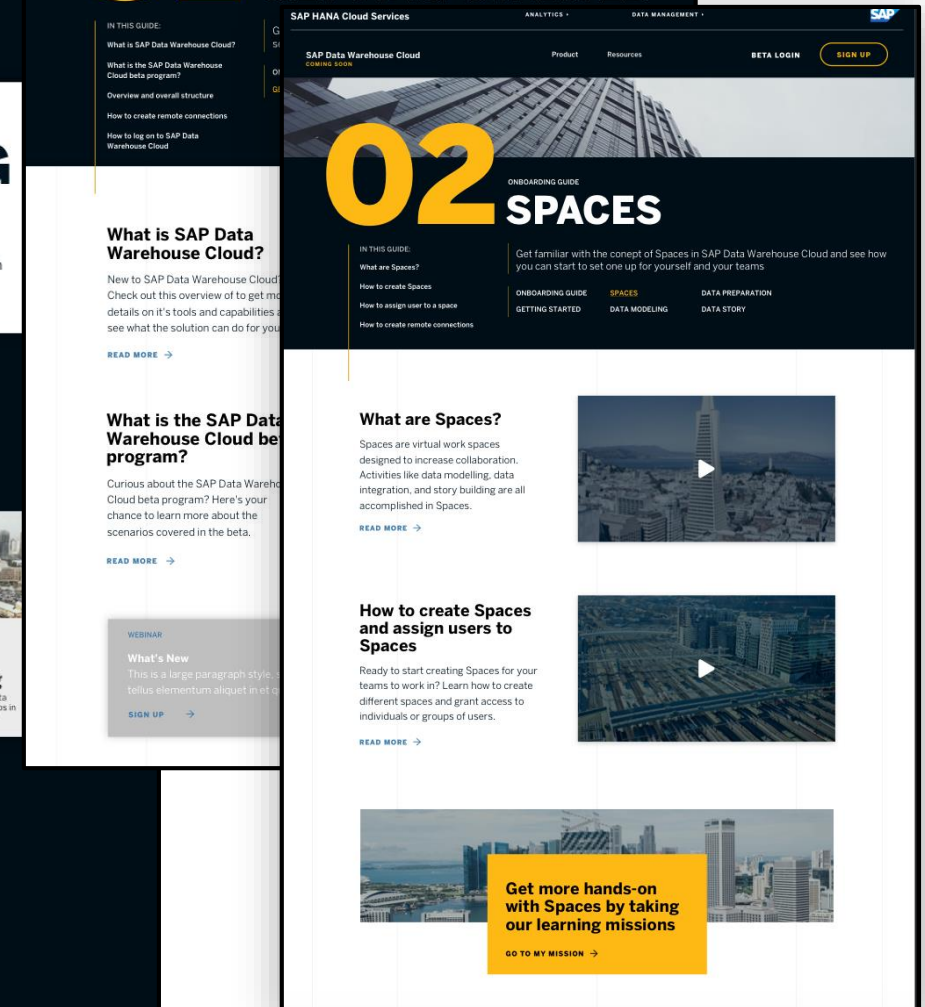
IN THIS GUIDE:
What is SAP Data Warehouse Cloud?
What is the SAP Data Warehouse Cloud beta program?
Overview and overall structure
How to create remote connections
How to log on to SAP Data Warehouse Cloud

G
SI
OI
GI

G

What is SAP Data Warehouse Cloud?
New to SAP Data Warehouse Cloud? Check out this overview of to get mo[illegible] details on it's tools and capabilities a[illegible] see what the solution can do for you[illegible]
READ MORE →

What is the SAP Data Warehouse Cloud be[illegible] program?
Curious about the SAP Data Wareho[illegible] Cloud beta program? Here's your chance to learn more about the scenarios covered in the beta.
READ MORE →

WEBINAR
What's New
This is a large paragraph style, s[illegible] tellus elementum aliquet in et q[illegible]
SIGN UP →

SAP HANA Cloud Services
ANALYTICS ▾
DATA MANAGEMENT ▾
SAP
SAP Data Warehouse Cloud
COMING SOON
Product
Resources
BETA LOGIN
SIGN UP

02
ONBOARDING GUIDE
SPACES
IN THIS GUIDE:
What are Spaces?
How to create Spaces
How to assign user to a space
How to create remote connections
Get familiar with the conept of Spaces in SAP Data Warehouse Cloud and see how you can start to set one up for yourself and your teams
ONBOARDING GUIDE
SPACES
DATA PREPARATION
GETTING STARTED
DATA MODELING
DATA STORY

What are Spaces?
Spaces are virtual work spaces designed to increase collaboration. Activities like data modelling, data integration, and story building are all accomplished in Spaces.
READ MORE →

How to create Spaces and assign users to Spaces
Ready to start creating Spaces for your teams to work in? Learn how to create different spaces and grant access to individuals or groups of users.
READ MORE →

Get more hands-on with Spaces by taking our learning missions
GO TO MY MISSION →